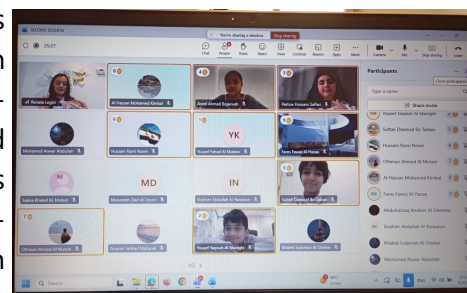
s
n
-
N
s
-
n

SECOND SESSION
25:27
You're sharing a window
Stop sharing
Chat
People
Raise
React
View
Notes
Rooms
Apps
More
Camera
Mic
Stop sharing
Leave
Participants
Type a name
Share invite
Yousef Sepouh Al Maragh
Sultan Dawoud Bo Sebaan
Hussain Ramli Nawas
Othman Ahmed Al Mutairi
Al Hassan Mohamed Kimbal
Tamim Fawaz Al Hazza
Abdulrazzaq Ibrahim Al Ghenian
Ibrahim Abdullah Al Nuwaiser
Khaled Suleiman Al Orafan
Mohammad Anwar Abdullah
Al Hassan Mohamed Kimbal
Ahmed Ahmed Bojarnah
Partum Hussein Seifan
Mohamad Anwar Abdullah
Hussain Ramli Nawas
YK
Yousef Fahad Al Khalaw
Tamim Fawaz Al Hazza
Sabiya Khaled Al Mutairi
MD
Mohammad Zaid Al Dossri
IN
Ibrahim Abdullah Al Nuwaiser
Sultan Dawoud Bo Sebaan
Othman Ahmed Al Mutairi
Yousef Sepouh Al Maragh
Khaled Suleiman Al Orafan
Search